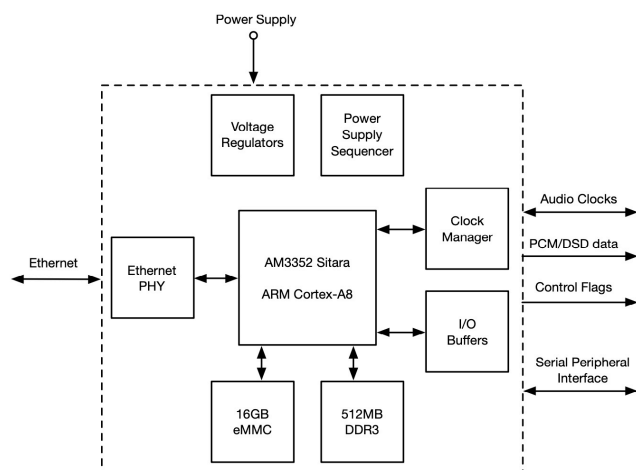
Power Supply

Voltage Regulators

Power Supply Sequencer

Ethernet

Ethernet PHY

AM3352 Sitara

ARM Cortex-A8

Clock Manager

I/O Buffers

16GB eMMC

512MB DDR3

Audio Clocks

PCM/DSD data

Control Flags

Serial Peripheral Interface